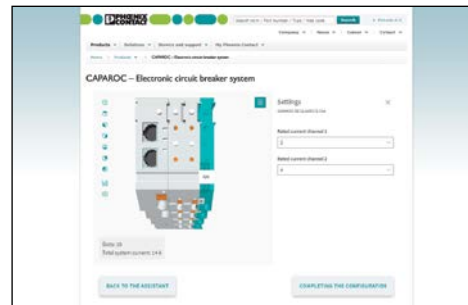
PHOENIX CONTACT

Search term / Part number / Type / Web code Search

Company News Careers Contact

Products Solutions Service and support My Phoenix Contact

Home Products CAPAROC – Electronic circuit breaker system

CAPAROC – Electronic circuit breaker system

Settings

Rated current channel 1

2

Rated current channel 2

4

Slots: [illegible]
Total system current: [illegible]

BACK TO THE ASSISTANT

COMPLETING THE CONFIGURATION